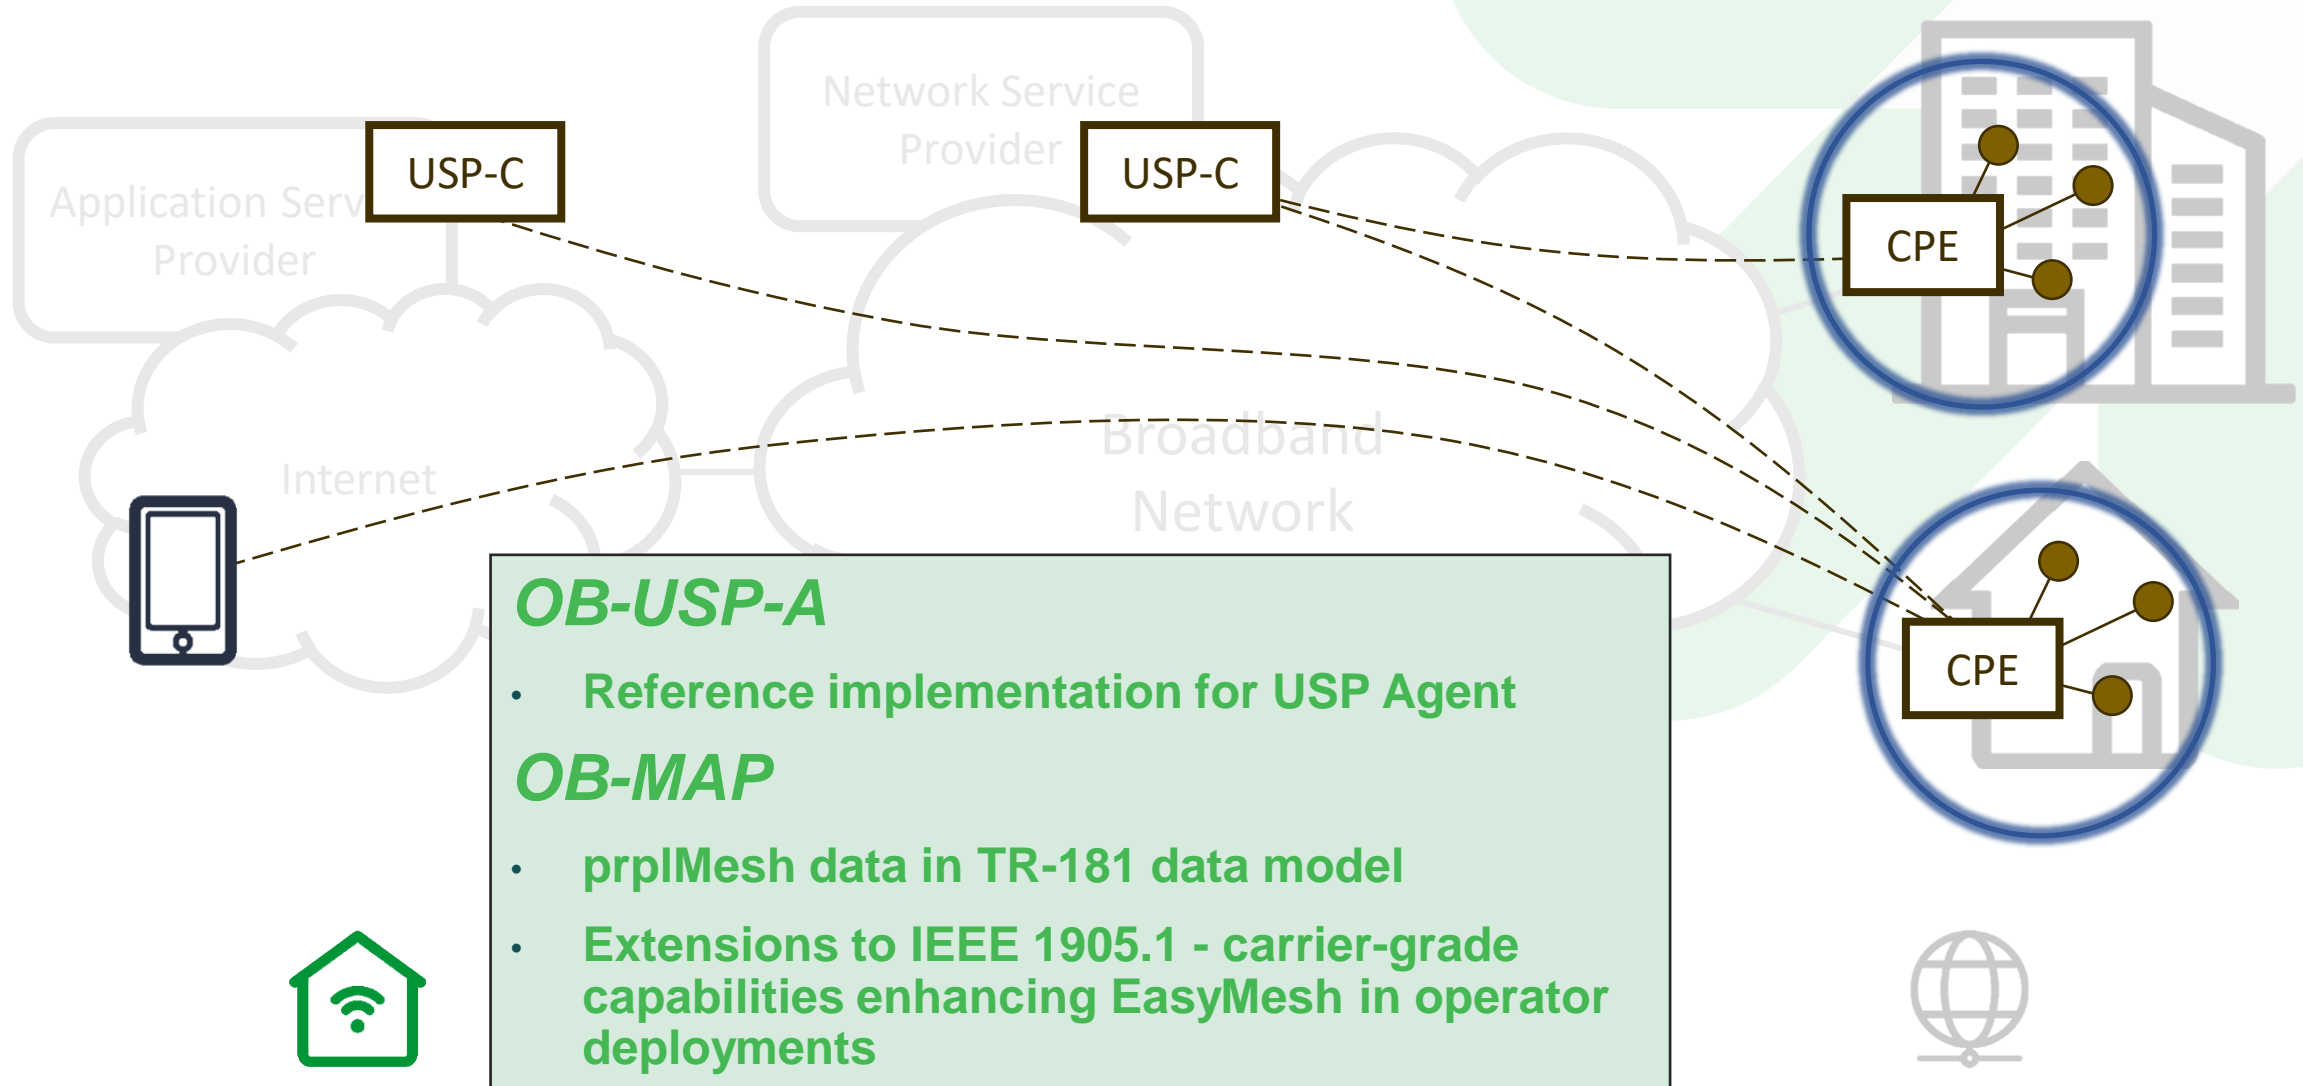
Application Serv Provider

USP-C

Network Service Provider

USP-C

CPE

Internet

Broadband Network

CPE

OB-USP-A

• Reference implementation for USP Agent

OB-MAP

• prplMesh data in TR-181 data model

• Extensions to IEEE 1905.1 - carrier-grade capabilities enhancing EasyMesh in operator deployments